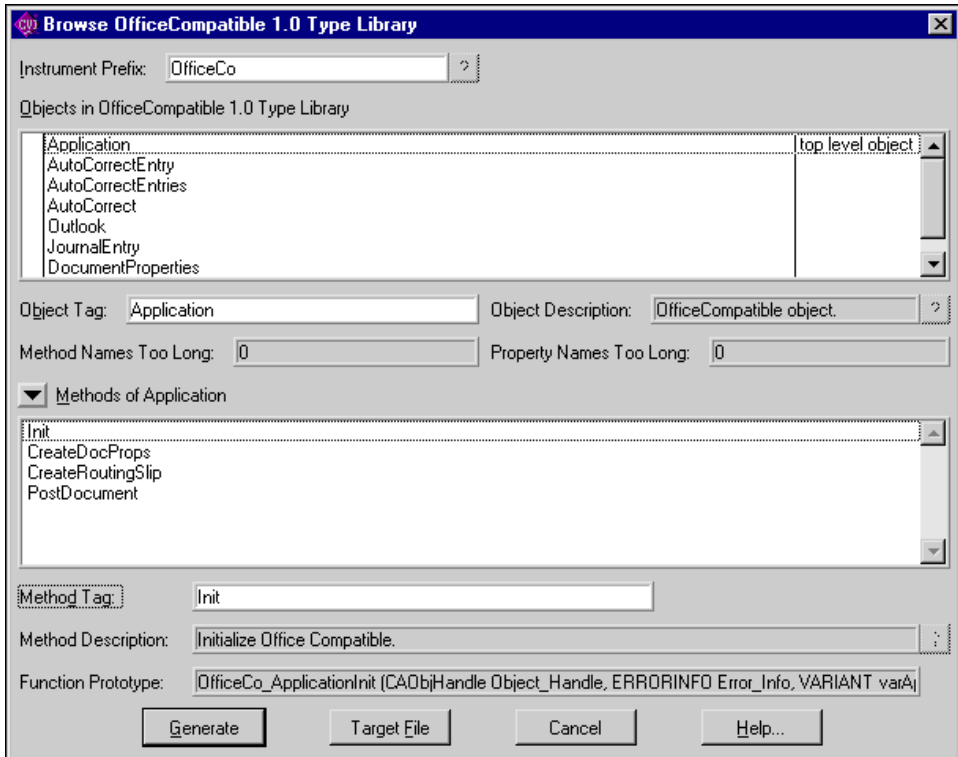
CVI Browse OfficeCompatible 1.0 Type Library

Instrument Prefix: OfficeCo ?

Objects in OfficeCompatible 1.0 Type Library

| | |
|---|---|
| Application | top level object |
| AutoCorrectEntry | |
| AutoCorrectEntries | |
| AutoCorrect | |
| Outlook | |
| JournalEntry | |
| DocumentProperties | |

Object Tag: Application

Object Description: OfficeCompatible object. ?

Method Names Too Long: 0

Property Names Too Long: 0

Methods of Application

Init
CreateDocProps
CreateRoutingSlip
PostDocument

Method Tag: Init

Method Description: Initialize Office Compatible. ?

Function Prototype: OfficeCo_ApplicationInit (CAObjHandle Object_Handle, ERRORINFO Error_Info, VARIANT varA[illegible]

Generate Target File Cancel Help...